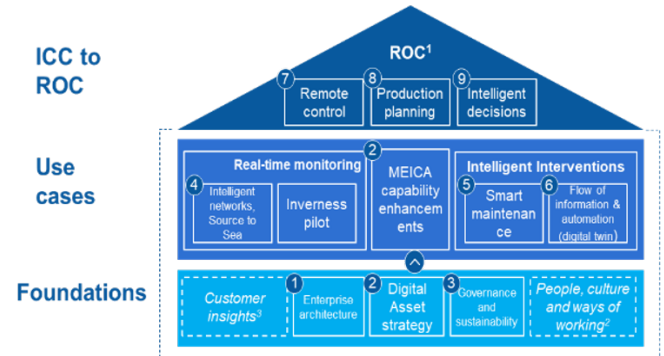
ICC to ROC

ROC$^1$

7 Remote control

8 Production planning

9 Intelligent decisions

Use cases

Real-time monitoring

4 Intelligent networks, Source to Sea

Inverness pilot

2 MEICA capability enhancements

Intelligent Interventions

5 Smart maintenance

6 Flow of information & automation (digital twin)

Foundations

Customer insights$^3$

1 Enterprise architecture

2 Digital Asset strategy

3 Governance and sustainability

People, culture and ways of working$^2$